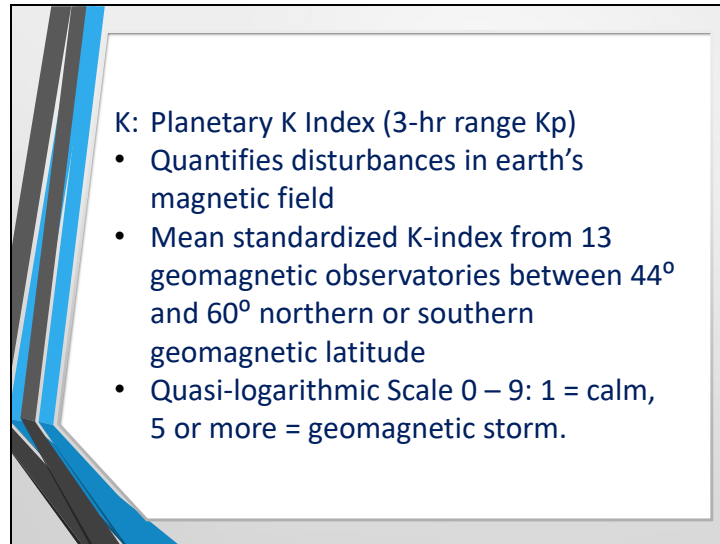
K: Planetary K Index (3-hr range Kp)

- Quantifies disturbances in earth’s magnetic field
- Mean standardized K-index from 13 geomagnetic observatories between 44$^o$ and 60$^o$ northern or southern geomagnetic latitude
- Quasi-logarithmic Scale 0 – 9: 1 = calm, 5 or more = geomagnetic storm.